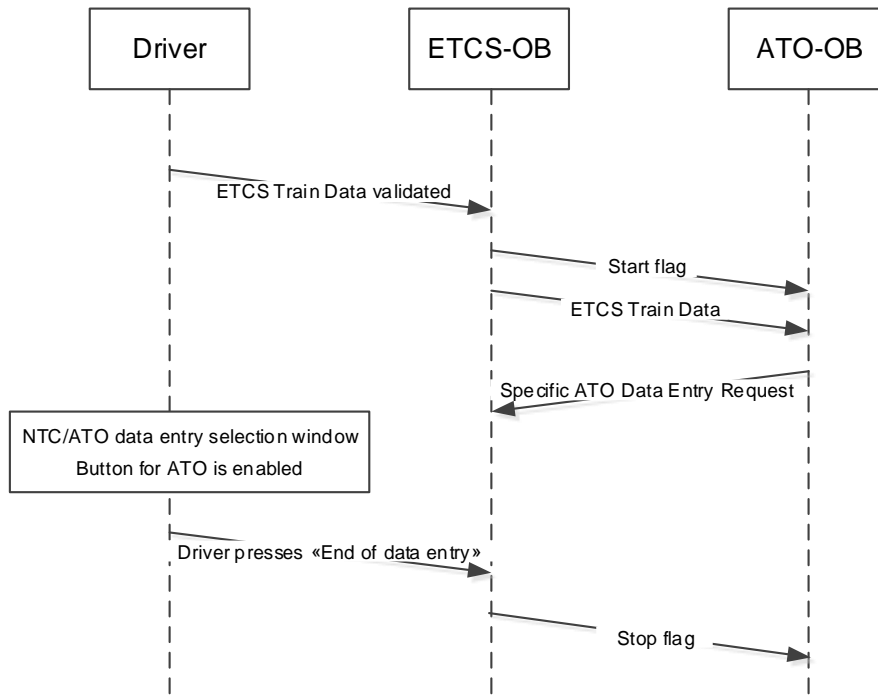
Driver

ETCS-OB

ATO-OB

ETCS Train Data validated

Start flag

ETCS Train Data

Specific ATO Data Entry Request

NTC/ATO data entry selection window
Button for ATO is enabled

Driver presses «End of data entry»

Stop flag